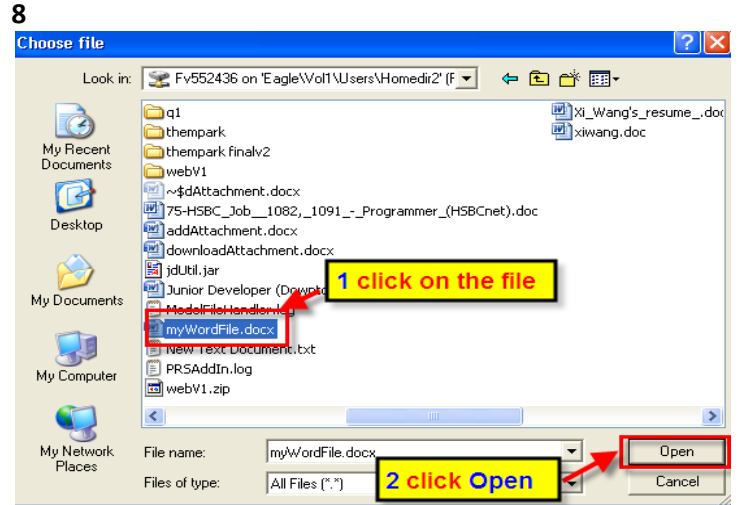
8

Choose file

Look in: Fv552436 on 'Eagle\Vol1\Users\Homedir2' (F

My Recent Documents
Desktop
My Documents
My Computer
My Network Places

q1
thempark
thempark finalv2
webV1
~$dAttachment.docx
75-HSBC_Job__1082,_1091_-_Programmer_(HSBCnet).doc
addAttachment.docx
downloadAttachment.docx
jdUtil.jar
Junior Developer (Downto
ModelFileHandler.log
myWordFile.docx
New Text Document.txt
PRSAddIn.log
webV1.zip
Xi_Wang's_resume_.doc
xiwang.doc

1 click on the file

File name: myWordFile.docx
Files of type: All Files (*.*)

2 click Open

Open
Cancel